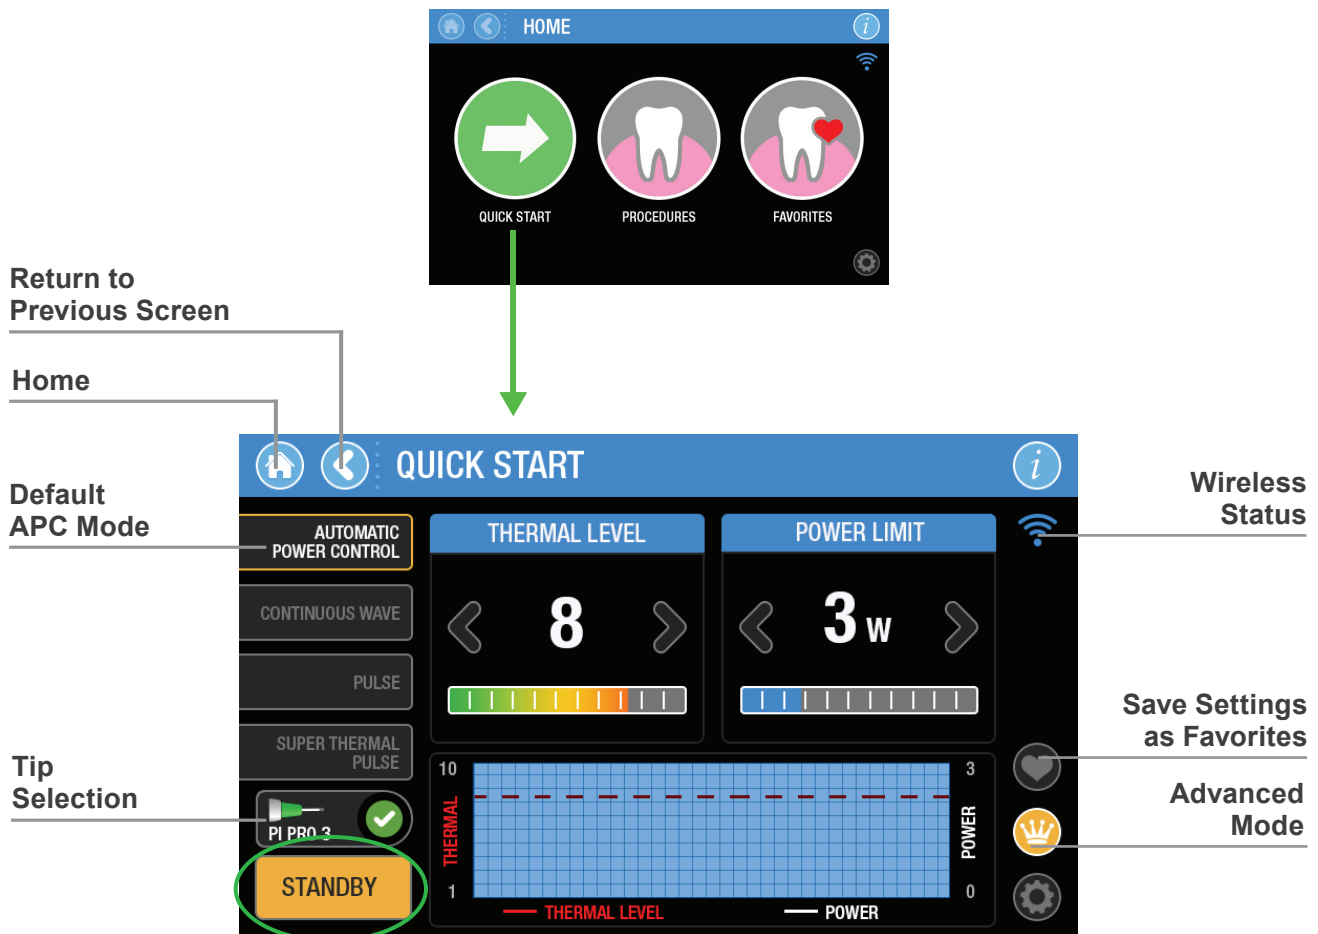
HOME

QUICK START

PROCEDURES

FAVORITES

Return to Previous Screen

Home

Default APC Mode

Tip Selection

QUICK START

AUTOMATIC POWER CONTROL

CONTINUOUS WAVE

PULSE

SUPER THERMAL PULSE

PI PRO 3

STANDBY

THERMAL LEVEL

8

POWER LIMIT

3 W

10

1

THERMAL

3

0

POWER

THERMAL LEVEL

POWER

Wireless Status

Save Settings as Favorites

Advanced Mode